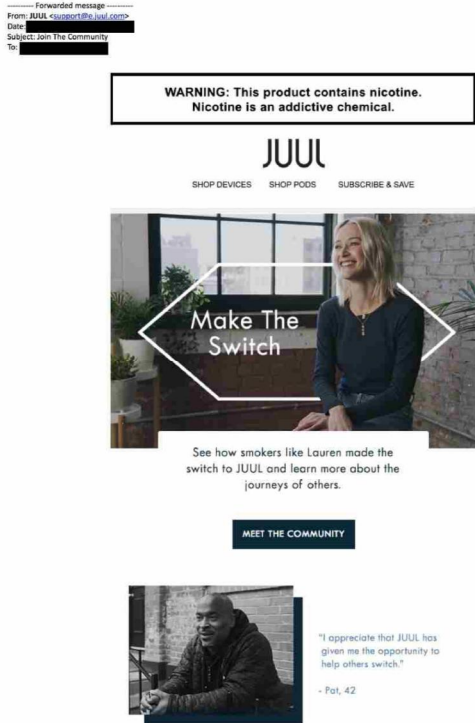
---------- Forwarded message ----------
From: JUUL <support@e.juul.com>
Date: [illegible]
Subject: Join The Community
To: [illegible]

WARNING: This product contains nicotine. Nicotine is an addictive chemical.

JUUL

SHOP DEVICES SHOP PODS SUBSCRIBE & SAVE

Make The Switch

See how smokers like Lauren made the switch to JUUL and learn more about the journeys of others.

MEET THE COMMUNITY

"I appreciate that JUUL has given me the opportunity to help others switch."

- Pat, 42